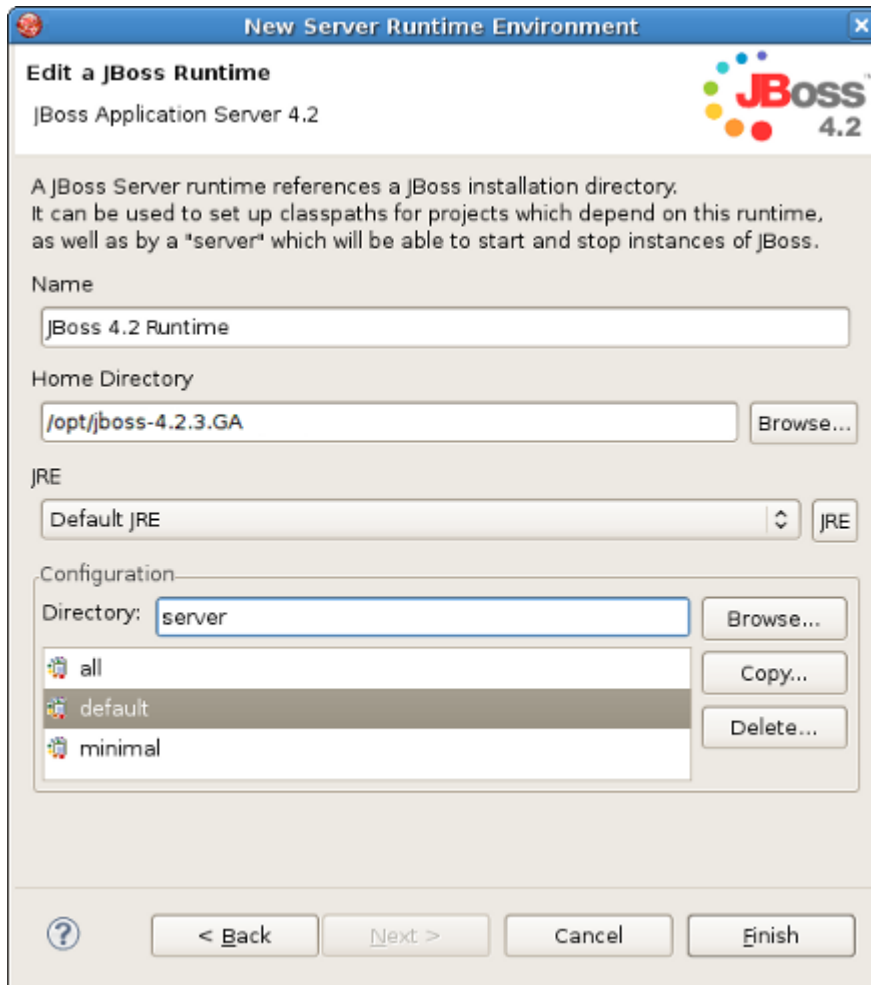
New Server Runtime Environment

Edit a JBoss Runtime

JBoss Application Server 4.2

JBoss 4.2

A JBoss Server runtime references a JBoss installation directory.
It can be used to set up classpaths for projects which depend on this runtime, as well as by a "server" which will be able to start and stop instances of JBoss.

Name

JBoss 4.2 Runtime

Home Directory

/opt/jboss-4.2.3.GA

Browse...

JRE

Default JRE

JRE

Configuration

Directory: server

Browse...

all

default

minimal

Copy...

Delete...

< Back

Next >

Cancel

Finish